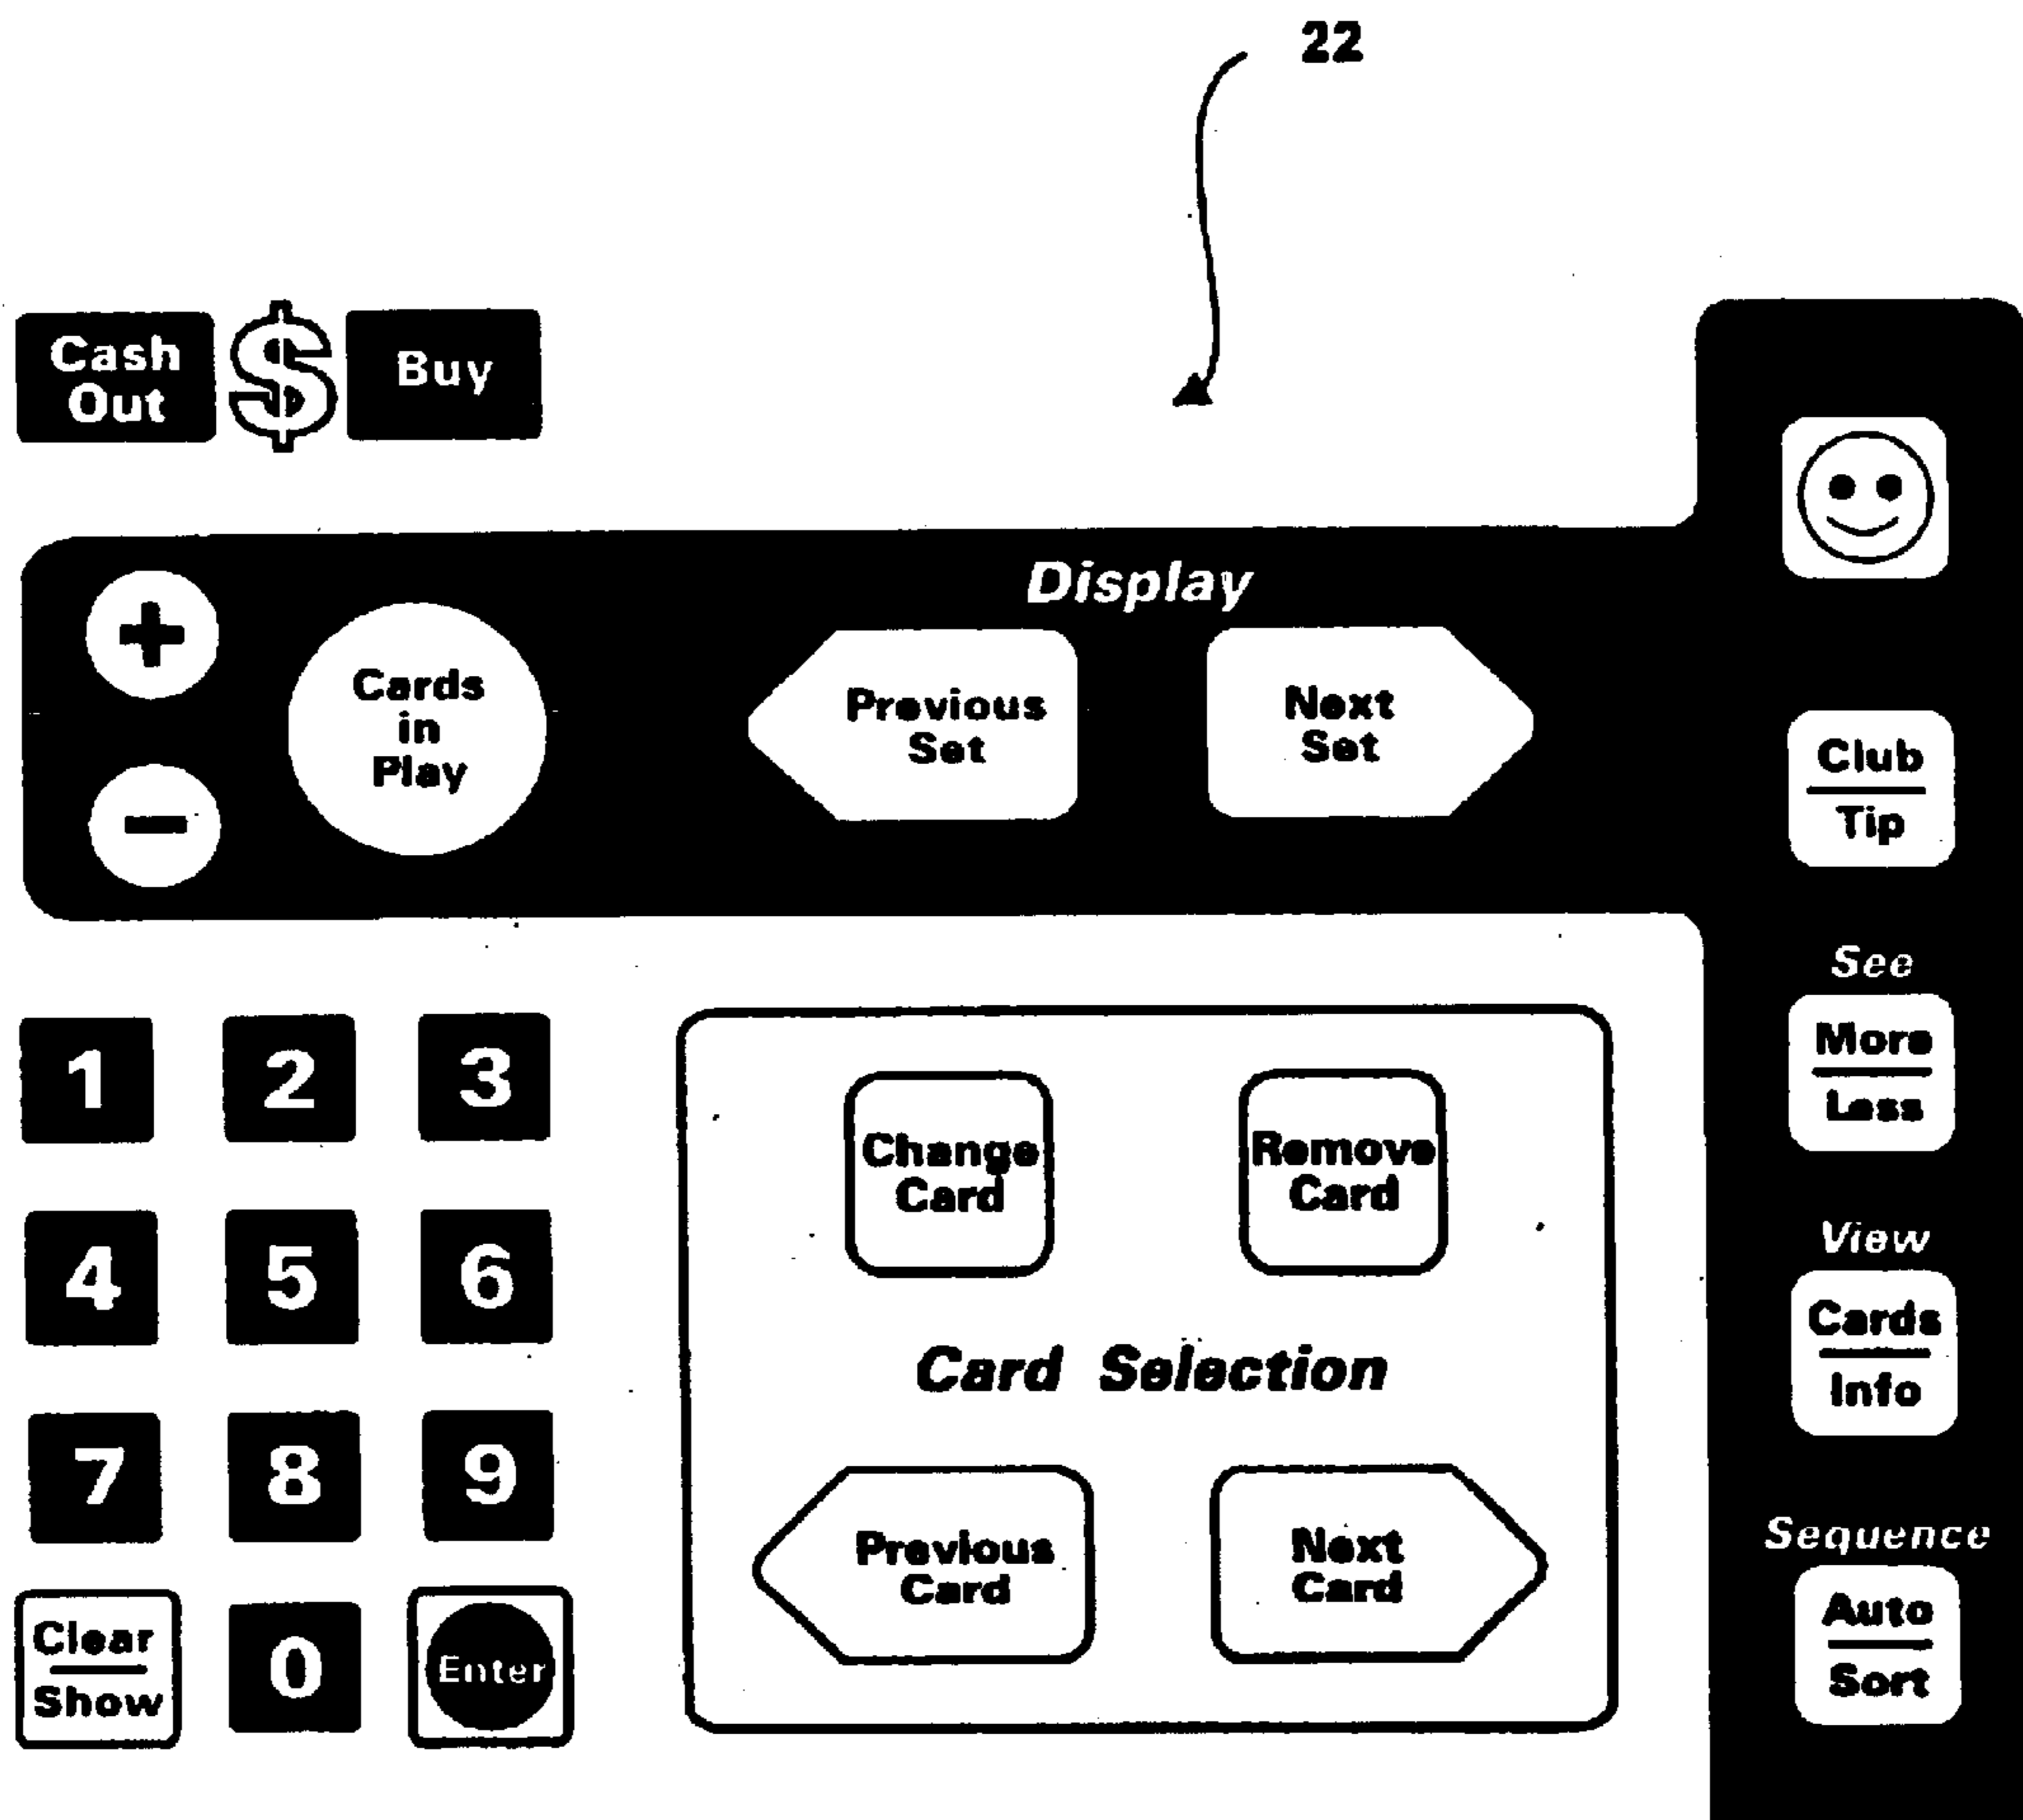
22

Cash Out $ Buy

Display

+

−

Cards in Play

Previous Set

Next Set

Club
Tip

See
More
Less

View
Cards
Info

Sequence
Auto
Sort

1 2 3

4 5 6

7 8 9

Clear
Show

0

Enter

Change Card

Remove Card

Card Selection

Previous Card

Next Card